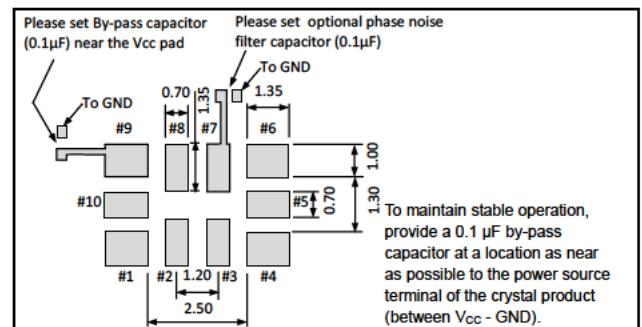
Please set By-pass capacitor (0.1µF) near the Vcc pad

Please set optional phase noise filter capacitor (0.1µF)

To GND

To GND

0.70

1.35

1.35

#9

#8

#7

#6

1.00

0.70

1.30

#10

#5

#1

#2

1.20

#3

#4

2.50

To maintain stable operation, provide a 0.1 µF by-pass capacitor at a location as near as possible to the power source terminal of the crystal product (between $V_{CC}$ - GND).